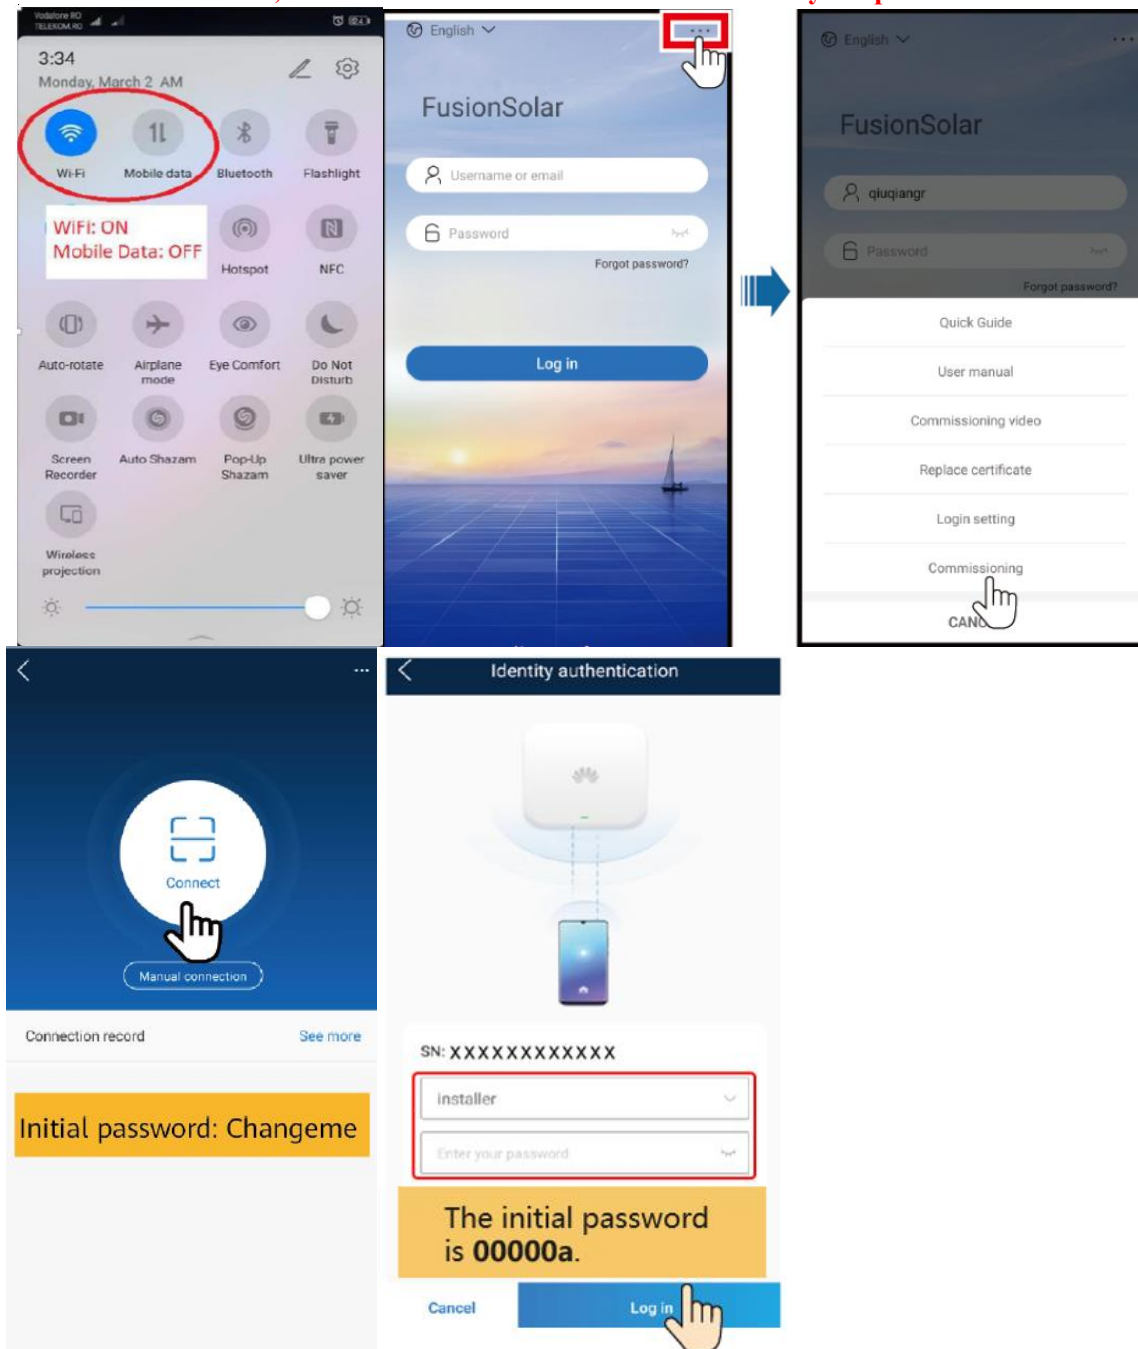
Vodafone RO TELEKOM.RO

3:34
Monday, March 2 AM

Wi-Fi
Mobile data
Bluetooth
Flashlight

WiFi: ON
Mobile Data: OFF

Hotspot
NFC

Auto-rotate
Airplane mode
Eye Comfort
Do Not Disturb

Screen Recorder
Auto Shazam
Pop-Up Shazam
Ultra power saver

Wireless projection

English

FusionSolar

Username or email

Password

Forgot password?

Log in

English

FusionSolar

qiuqiangr

Password

Forgot password?

Quick Guide

User manual

Commissioning video

Replace certificate

Login setting

Commissioning

CAN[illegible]

Connect

Manual connection

Connection record
See more

Initial password: Changeme

Identity authentication

SN: XXXXXXXXXXXX

installer

Enter your password

The initial password is 00000a.

Cancel
Log in